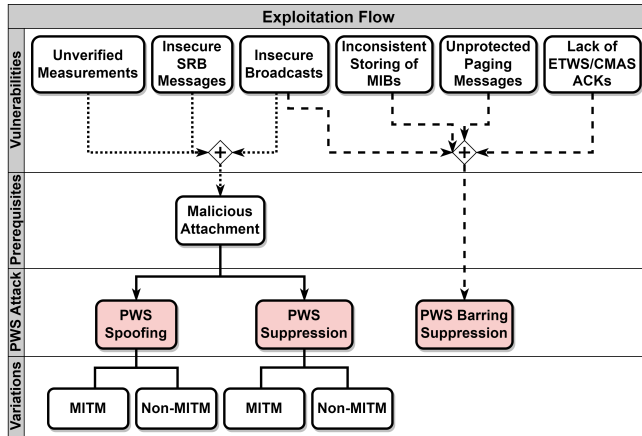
Exploitation Flow

Vulnerabilities

Unverified Measurements

Insecure SRB Messages

Insecure Broadcasts

Inconsistent Storing of MIBs

Unprotected Paging Messages

Lack of ETWS/CMAS ACKs

+

+

Prerequisites

Malicious Attachment

PWS Attack

PWS Spoofing

PWS Suppression

PWS Barring Suppression

Variations

MITM

Non-MITM

MITM

Non-MITM